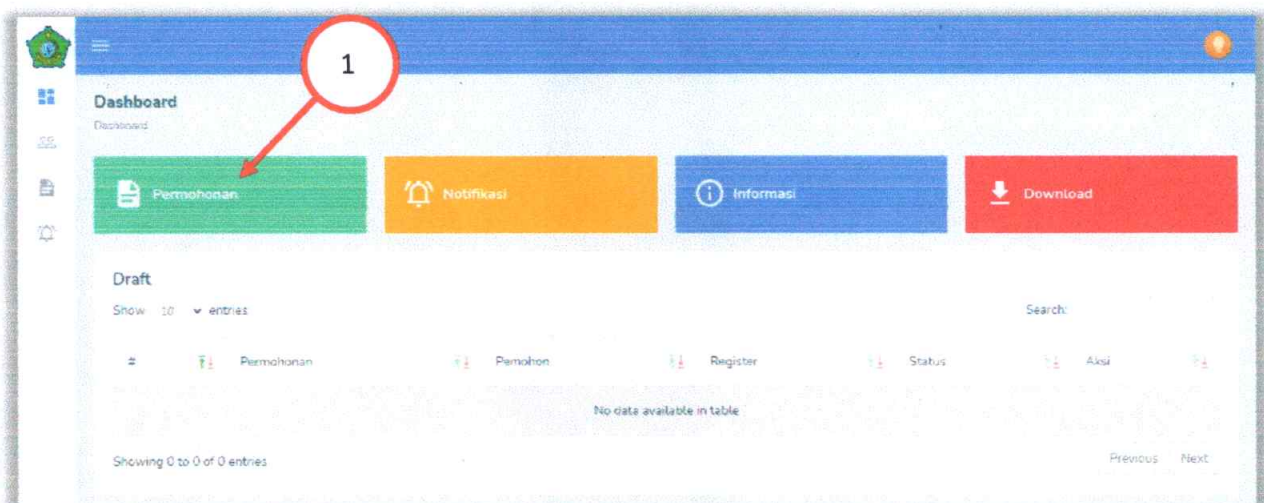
1

Dashboard
Dashboard

Permohonan

Notifikasi

Informasi

Download

Draft

Show 10 entries

Search:

| # | Permohonan | Pemohon | Register | Status | Aksi |
|---|---|---|---|---|---|
| No data available in table | | | | | |

Showing 0 to 0 of 0 entries

Previous Next